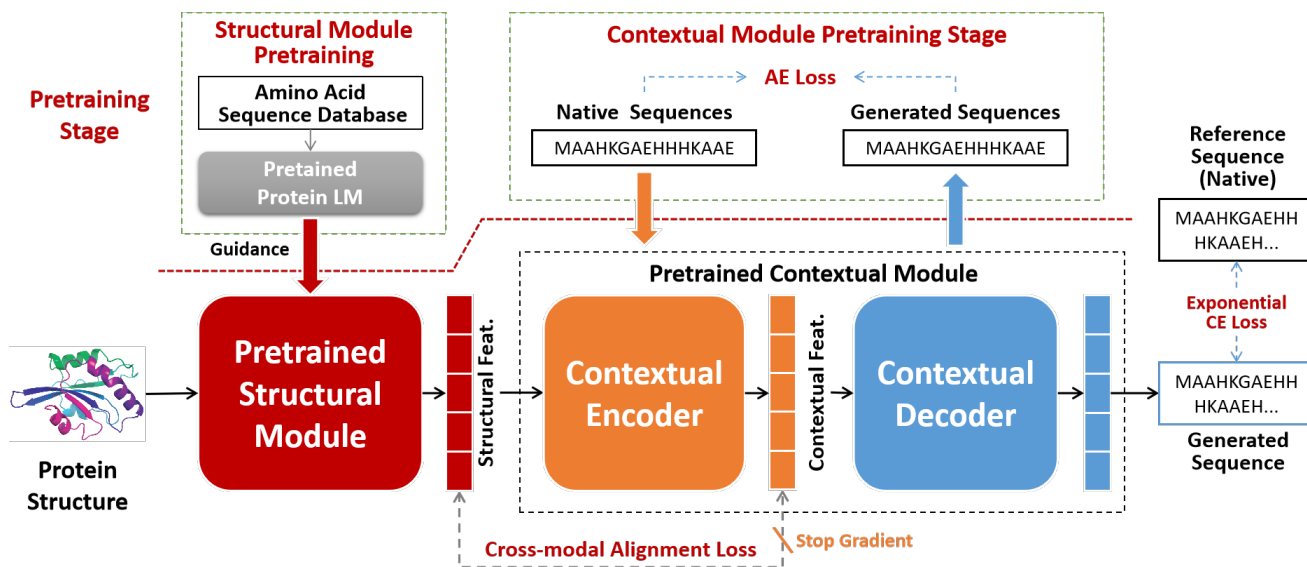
Structural Module Pretraining

Amino Acid Sequence Database

Pretained Protein LM

Pretraining Stage

Contextual Module Pretraining Stage

AE Loss

Native Sequences

MAAHKGAEHHHKAAE

Generated Sequences

MAAHKGAEHHHKAAE

Reference Sequence (Native)

MAAHKGAEHH HKAAEH...

Guidance

Pretrained Contextual Module

Pretrained Structural Module

Structural Feat.

Contextual Encoder

Contextual Feat.

Contextual Decoder

Exponential CE Loss

MAAHKGAEHH HKAAEH...

Generated Sequence

Protein Structure

Cross-modal Alignment Loss

Stop Gradient